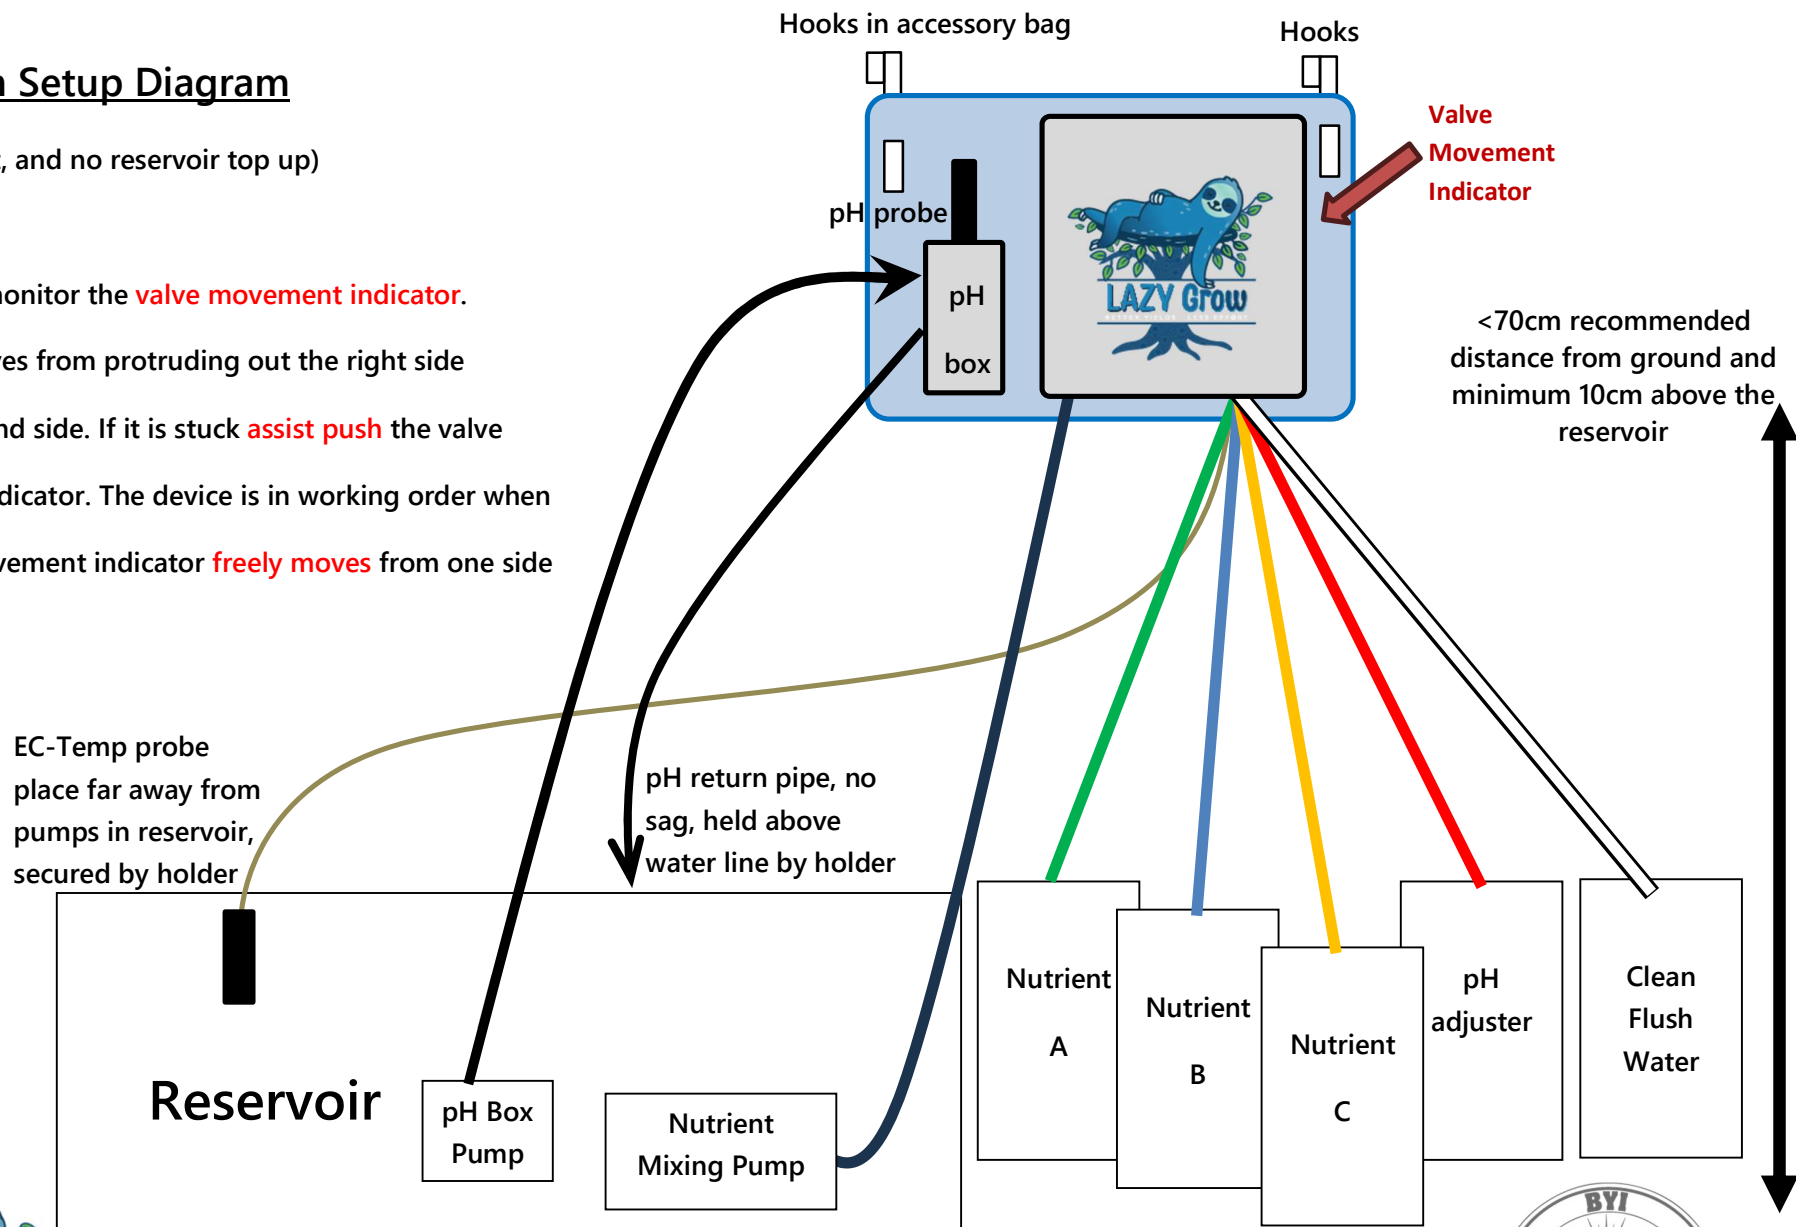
n Setup Diagram

, and no reservoir top up)

nonitor the valve movement indicator.

res from protruding out the right side

nd side. If it is stuck assist push the valve

dicator. The device is in working order when

vement indicator freely moves from one side

Hooks in accessory bag

Hooks

pH probe

pH box

LAZY Grow

Valve Movement Indicator

<70cm recommended distance from ground and minimum 10cm above the reservoir

EC-Temp probe place far away from pumps in reservoir, secured by holder

pH return pipe, no sag, held above water line by holder

Reservoir

pH Box Pump

Nutrient Mixing Pump

Nutrient A

Nutrient B

Nutrient C

pH adjuster

Clean Flush Water

BYI